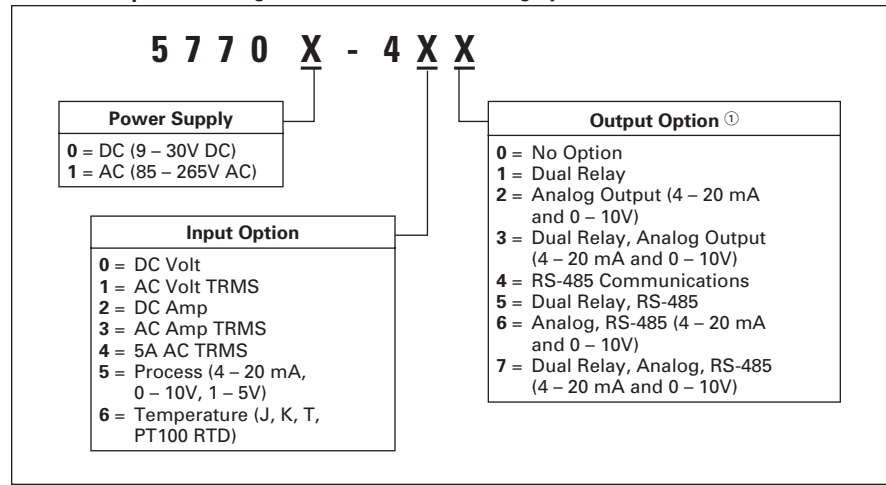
5 7 7 0 X - 4 X X

Power Supply

0 = DC (9 – 30V DC)
1 = AC (85 – 265V AC)

Input Option

0 = DC Volt
1 = AC Volt TRMS
2 = DC Amp
3 = AC Amp TRMS
4 = 5A AC TRMS
5 = Process (4 – 20 mA, 0 – 10V, 1 – 5V)
6 = Temperature (J, K, T, PT100 RTD)

Output Option ①

0 = No Option
1 = Dual Relay
2 = Analog Output (4 – 20 mA and 0 – 10V)
3 = Dual Relay, Analog Output (4 – 20 mA and 0 – 10V)
4 = RS-485 Communications
5 = Dual Relay, RS-485
6 = Analog, RS-485 (4 – 20 mA and 0 – 10V)
7 = Dual Relay, Analog, RS-485 (4 – 20 mA and 0 – 10V)